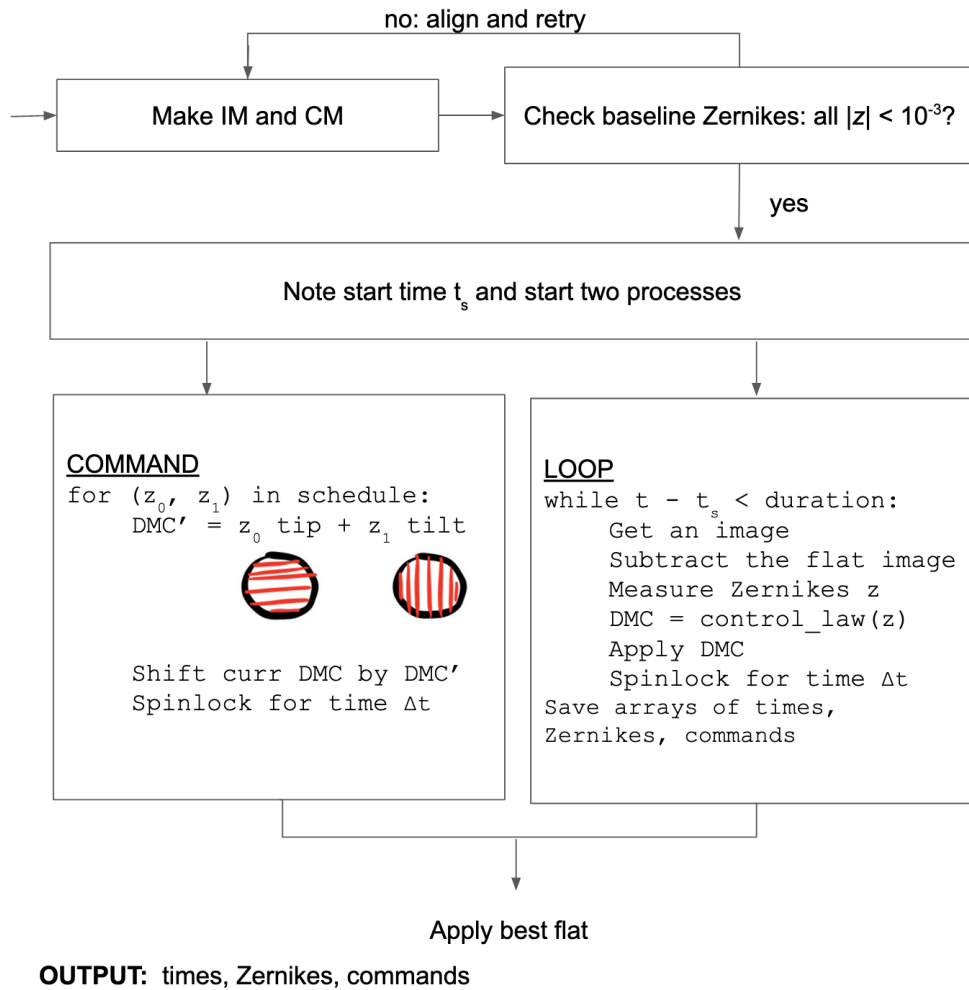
no: align and retry

Make IM and CM

Check baseline Zernikes: all $|z| < 10^{-3}$?

yes

Note start time $t_s$ and start two processes

COMMAND
for ($z_0$, $z_1$) in schedule:
DMC' = $z_0$ tip + $z_1$ tilt

Shift curr DMC by DMC'
Spinlock for time Δt

LOOP
while t - $t_s$ < duration:
Get an image
Subtract the flat image
Measure Zernikes z
DMC = control_law(z)
Apply DMC
Spinlock for time Δt
Save arrays of times, Zernikes, commands

Apply best flat

OUTPUT: times, Zernikes, commands